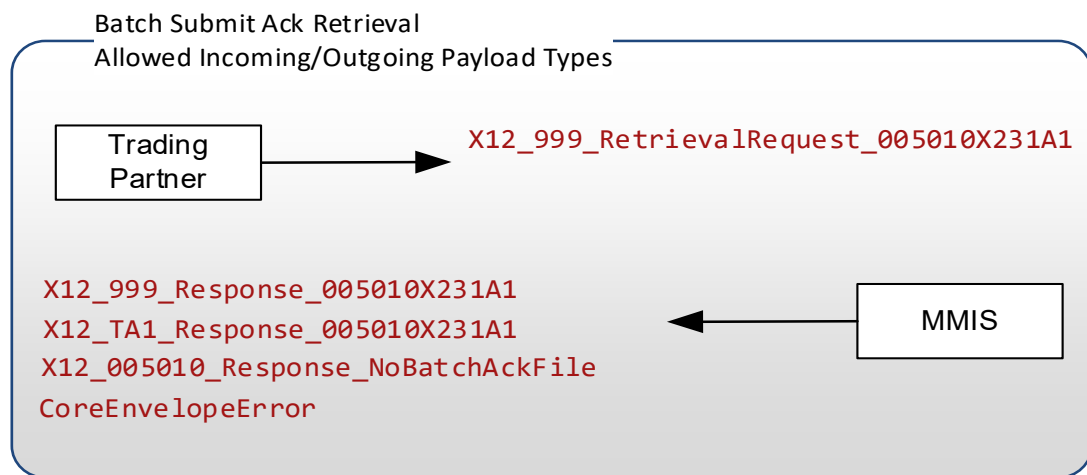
Batch Submit Ack Retrieval
Allowed Incoming/Outgoing Payload Types

Trading Partner

X12_999_RetrievalRequest_005010X231A1

X12_999_Response_005010X231A1
X12_TA1_Response_005010X231A1
X12_005010_Response_NoBatchAckFile
CoreEnvelopeError

MMIS